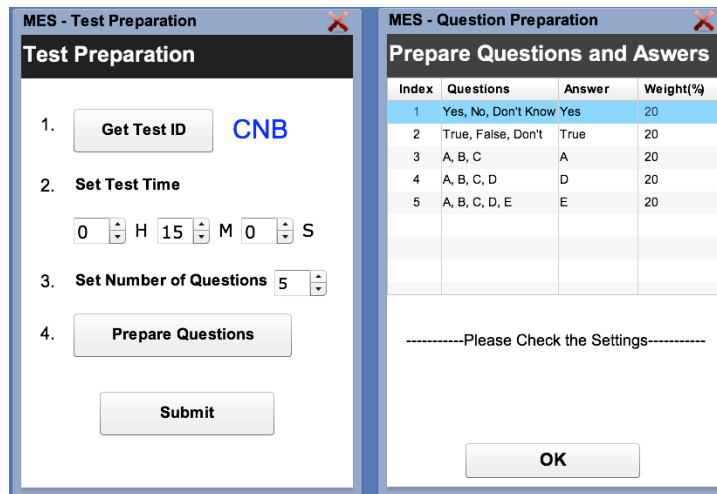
MES - Test Preparation

Test Preparation

1. Get Test ID CNB

2. Set Test Time

0 H 15 M 0 S

3. Set Number of Questions 5

4. Prepare Questions

Submit

MES - Question Preparation

Prepare Questions and Aswers

| Index | Questions | Answer | Weight(% |
|---|---|---|---|
| 1 | Yes, No, Don't Know | Yes | 20 |
| 2 | True, False, Don't | True | 20 |
| 3 | A, B, C | A | 20 |
| 4 | A, B, C, D | D | 20 |
| 5 | A, B, C, D, E | E | 20 |

-----------Please Check the Settings-----------

OK